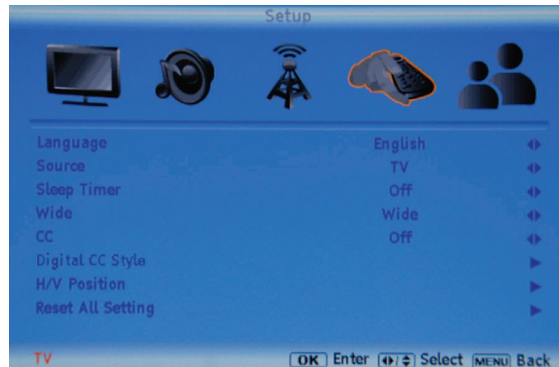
Setup

| | | |
|---|---|---|
| Language | English | ◆ |
| Source | TV | ◆ |
| Sleep Timer | Off | ◆ |
| Wide | Wide | ◆ |
| CC | Off | ◆ |
| Digital CC Style | | ▶ |
| H/V Position | | ▶ |
| Reset All Setting | | ▶ |

TV OK Enter ◆/◆ Select MENU Back